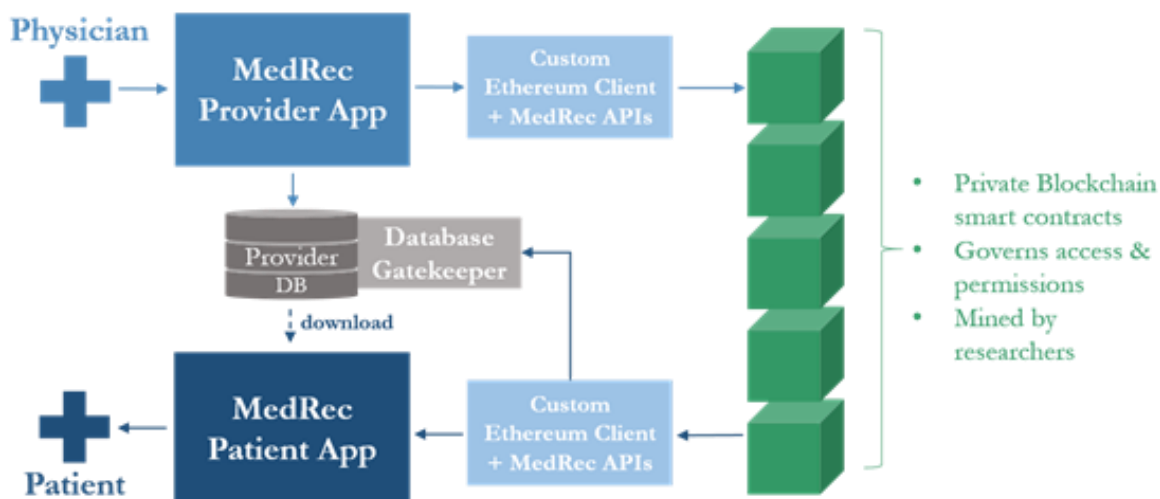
Physician

MedRec Provider App

Custom Ethereum Client + MedRec APIs

Provider DB

Database Gatekeeper

download

MedRec Patient App

Custom Ethereum Client + MedRec APIs

Patient

- Private Blockchain smart contracts
- Governs access & permissions
- Mined by researchers